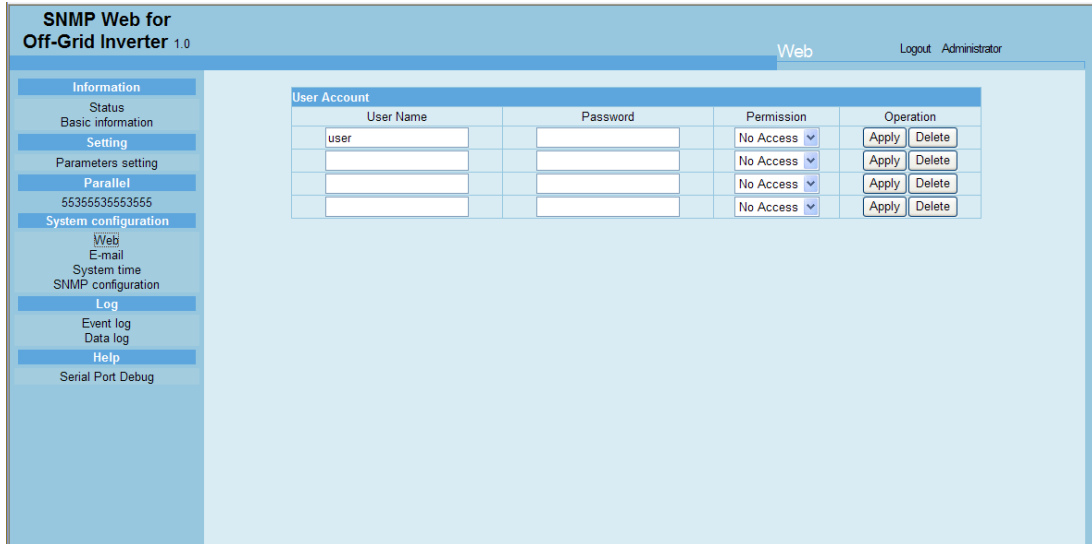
SNMP Web for
Off-Grid Inverter 1.0

Web

Logout Administrator

Information
Status
Basic information
Setting
Parameters setting
Parallel
55355535553555
System configuration
Web
E-mail
System time
SNMP configuration
Log
Event log
Data log
Help
Serial Port Debug

User Account

| User Name | Password | Permission | Operation |
|---|---|---|---|
| user | | No Access | Apply Delete |
| | | No Access | Apply Delete |
| | | No Access | Apply Delete |
| | | No Access | Apply Delete |